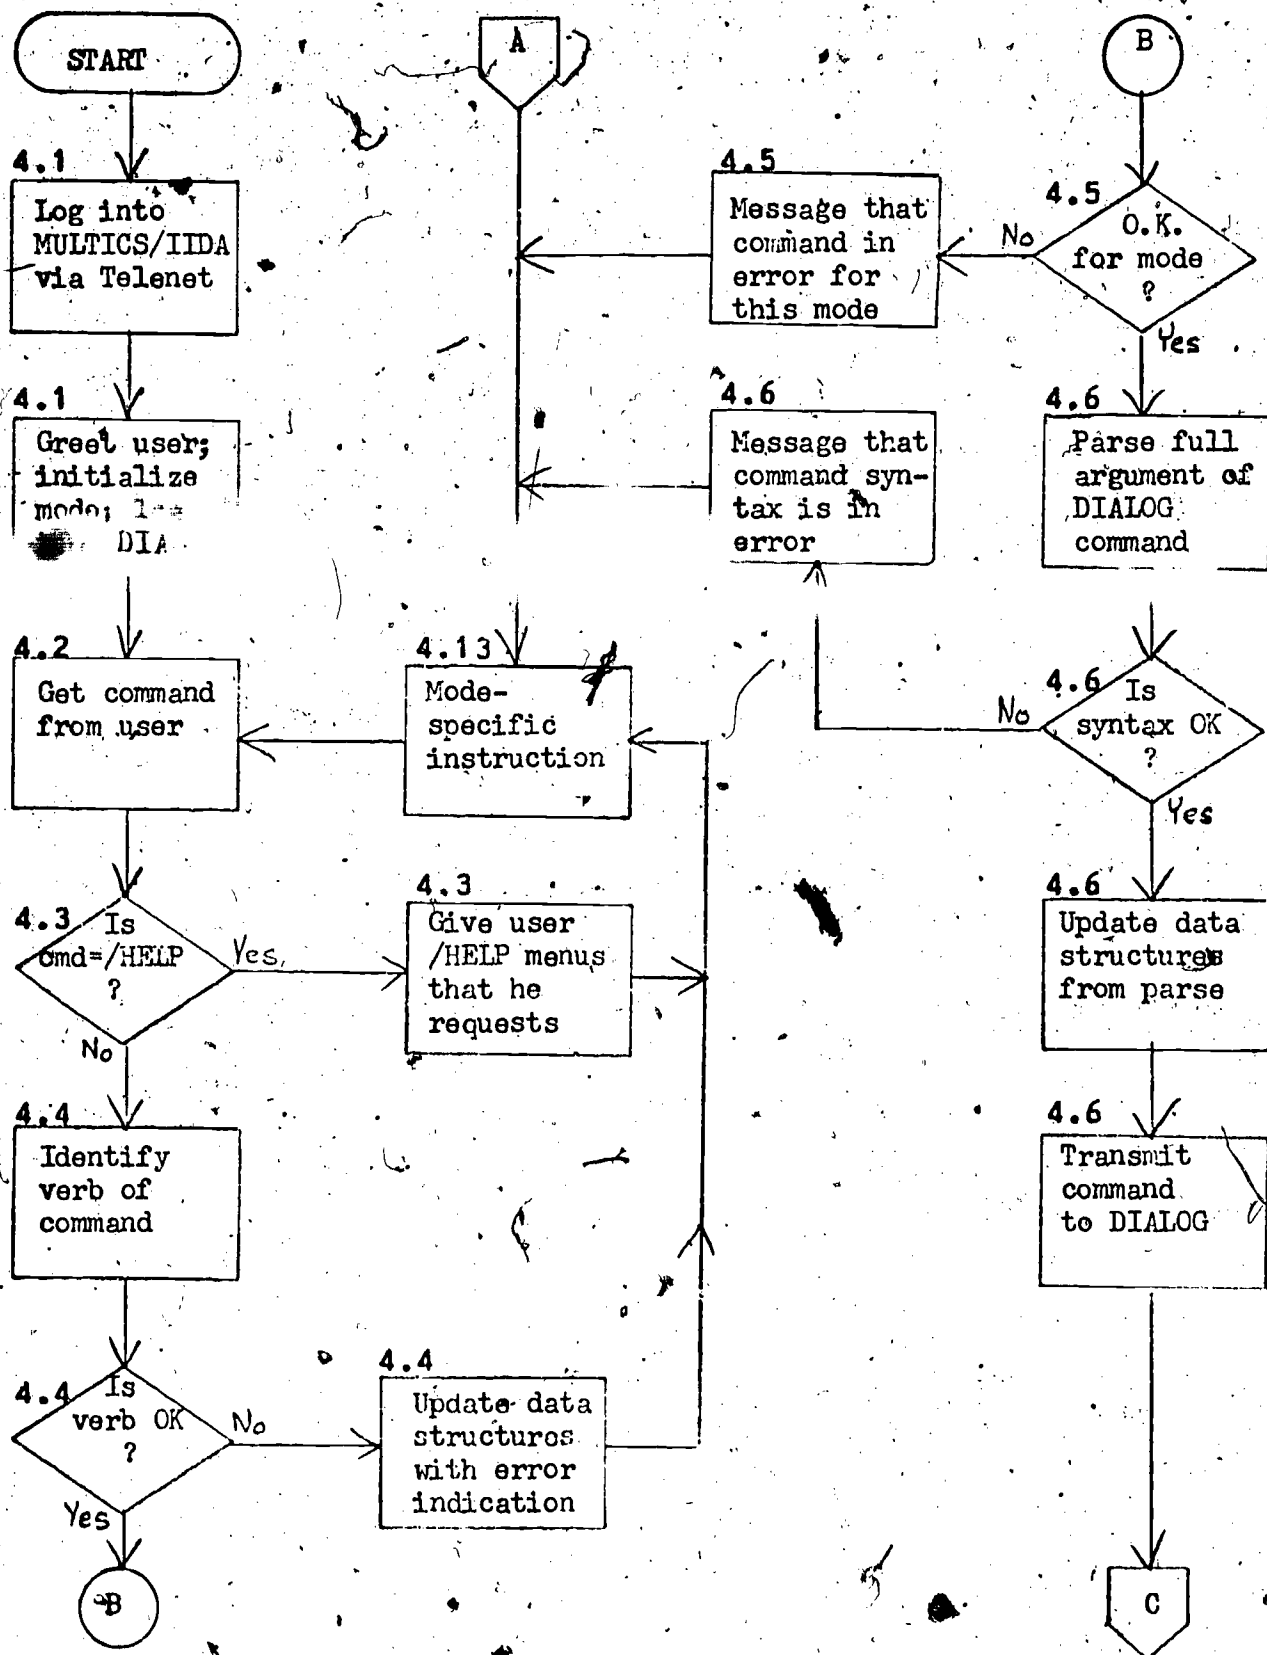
START

4.1
Log into MULTICS/IIDA via Telenet

4.1
Greet user; initialize mode; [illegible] DIA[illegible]

4.2
Get command from user

4.3
Is cmd=/HELP ?

Yes

No

4.4
Identify verb of command

4.4
Is verb OK ?

No

Yes

B

A

4.13
Mode-specific instruction

4.3
Give user /HELP menus that he requests

4.4
Update data structures with error indication

4.5
Message that command in error for this mode

4.6
Message that command syntax is in error

B

4.5
O.K. for mode ?

No

Yes

4.6
Parse full argument of DIALOG command

4.6
Is syntax OK ?

No

Yes

4.6
Update data structures from parse

4.6
Transmit command to DIALOG

C